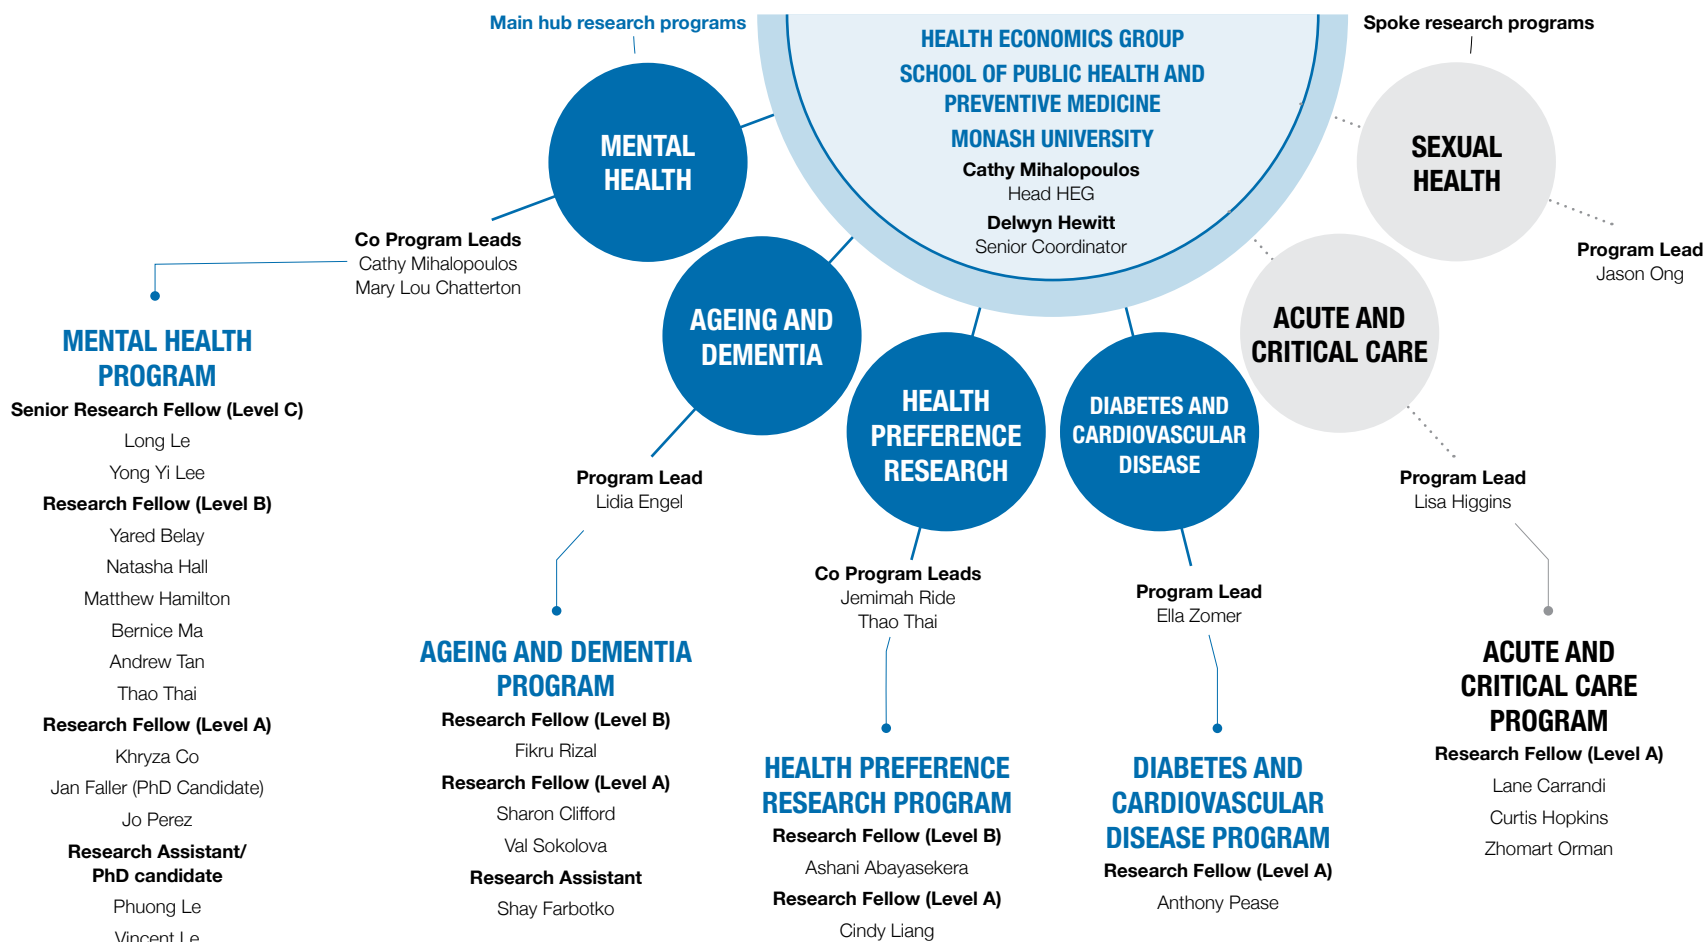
Main hub research programs

HEALTH ECONOMICS GROUP
SCHOOL OF PUBLIC HEALTH AND PREVENTIVE MEDICINE
MONASH UNIVERSITY
Cathy Mihalopoulos
Head HEG
Delwyn Hewitt
Senior Coordinator

Spoke research programs

MENTAL HEALTH

SEXUAL HEALTH

Program Lead
Jason Ong

Co Program Leads
Cathy Mihalopoulos
Mary Lou Chatterton

AGEING AND DEMENTIA

ACUTE AND CRITICAL CARE

HEALTH PREFERENCE RESEARCH

DIABETES AND CARDIOVASCULAR DISEASE

MENTAL HEALTH PROGRAM
Senior Research Fellow (Level C)
Long Le
Yong Yi Lee
Research Fellow (Level B)
Yared Belay
Natasha Hall
Matthew Hamilton
Bernice Ma
Andrew Tan
Thao Thai
Research Fellow (Level A)
Khryza Co
Jan Faller (PhD Candidate)
Jo Perez
Research Assistant/ PhD candidate
Phuong Le
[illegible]

Program Lead
Lidia Engel

Program Lead
Lisa Higgins

Co Program Leads
Jemimah Ride
Thao Thai

Program Lead
Ella Zomer

AGEING AND DEMENTIA PROGRAM
Research Fellow (Level B)
Fikru Rizal
Research Fellow (Level A)
Sharon Clifford
Val Sokolova
Research Assistant
Shay Farbotko

HEALTH PREFERENCE RESEARCH PROGRAM
Research Fellow (Level B)
Ashani Abayasekera
Research Fellow (Level A)
Cindy Liang

DIABETES AND CARDIOVASCULAR DISEASE PROGRAM
Research Fellow (Level A)
Anthony Pease

ACUTE AND CRITICAL CARE PROGRAM
Research Fellow (Level A)
Lane Carrandi
Curtis Hopkins
Zhomart Orman